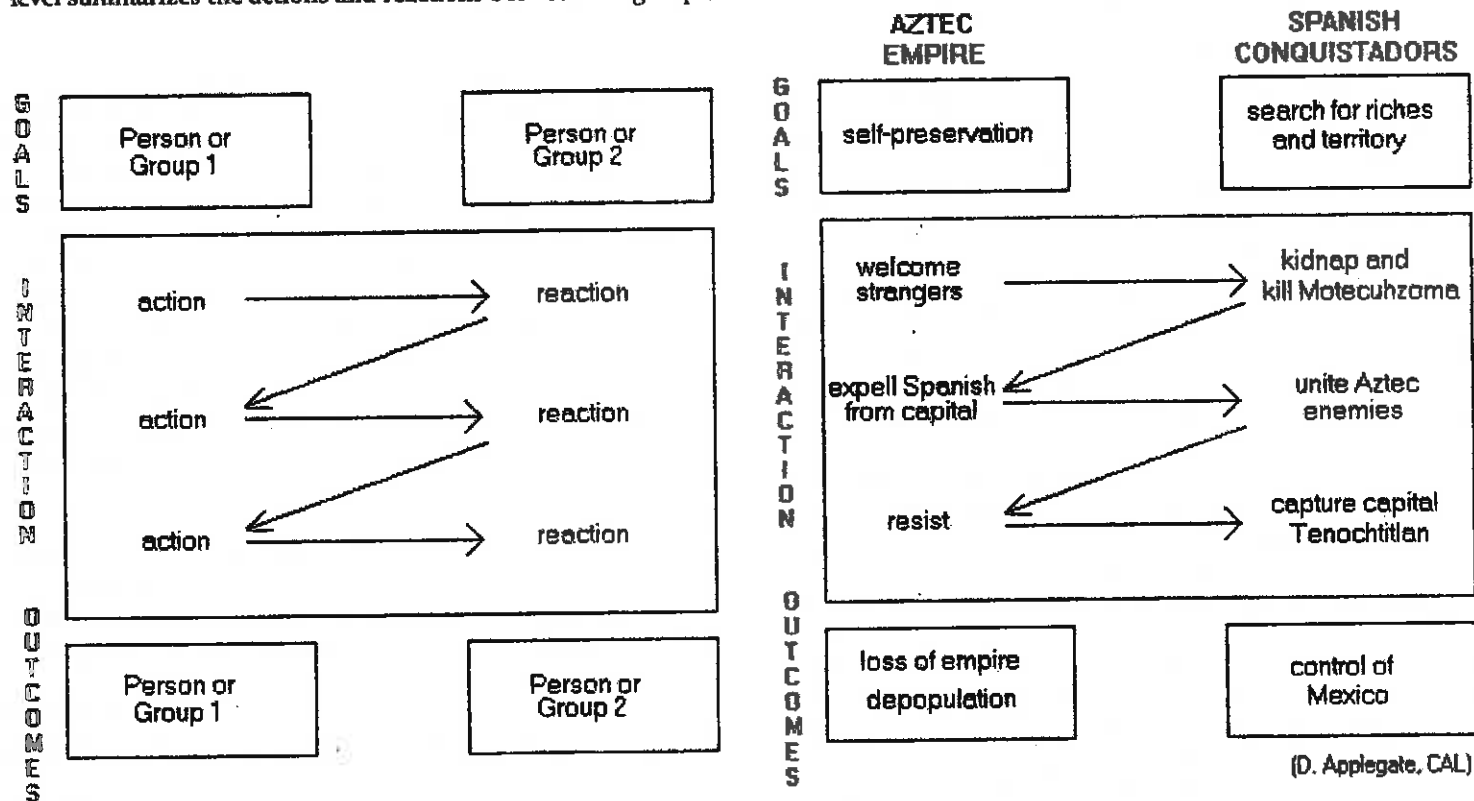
level summarizes the actions and reactions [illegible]

GOALS

Person or Group 1

Person or Group 2

INTERACTION

action

reaction

action

reaction

action

reaction

OUTCOMES

Person or Group 1

Person or Group 2

AZTEC EMPIRE

SPANISH CONQUISTADORS

GOALS

self-preservation

search for riches and territory

INTERACTION

welcome strangers

kidnap and kill Motecuhzoma

expell Spanish from capital

unite Aztec enemies

resist

capture capital Tenochtitlan

OUTCOMES

loss of empire depopulation

control of Mexico

(D. Applegate, CAL)